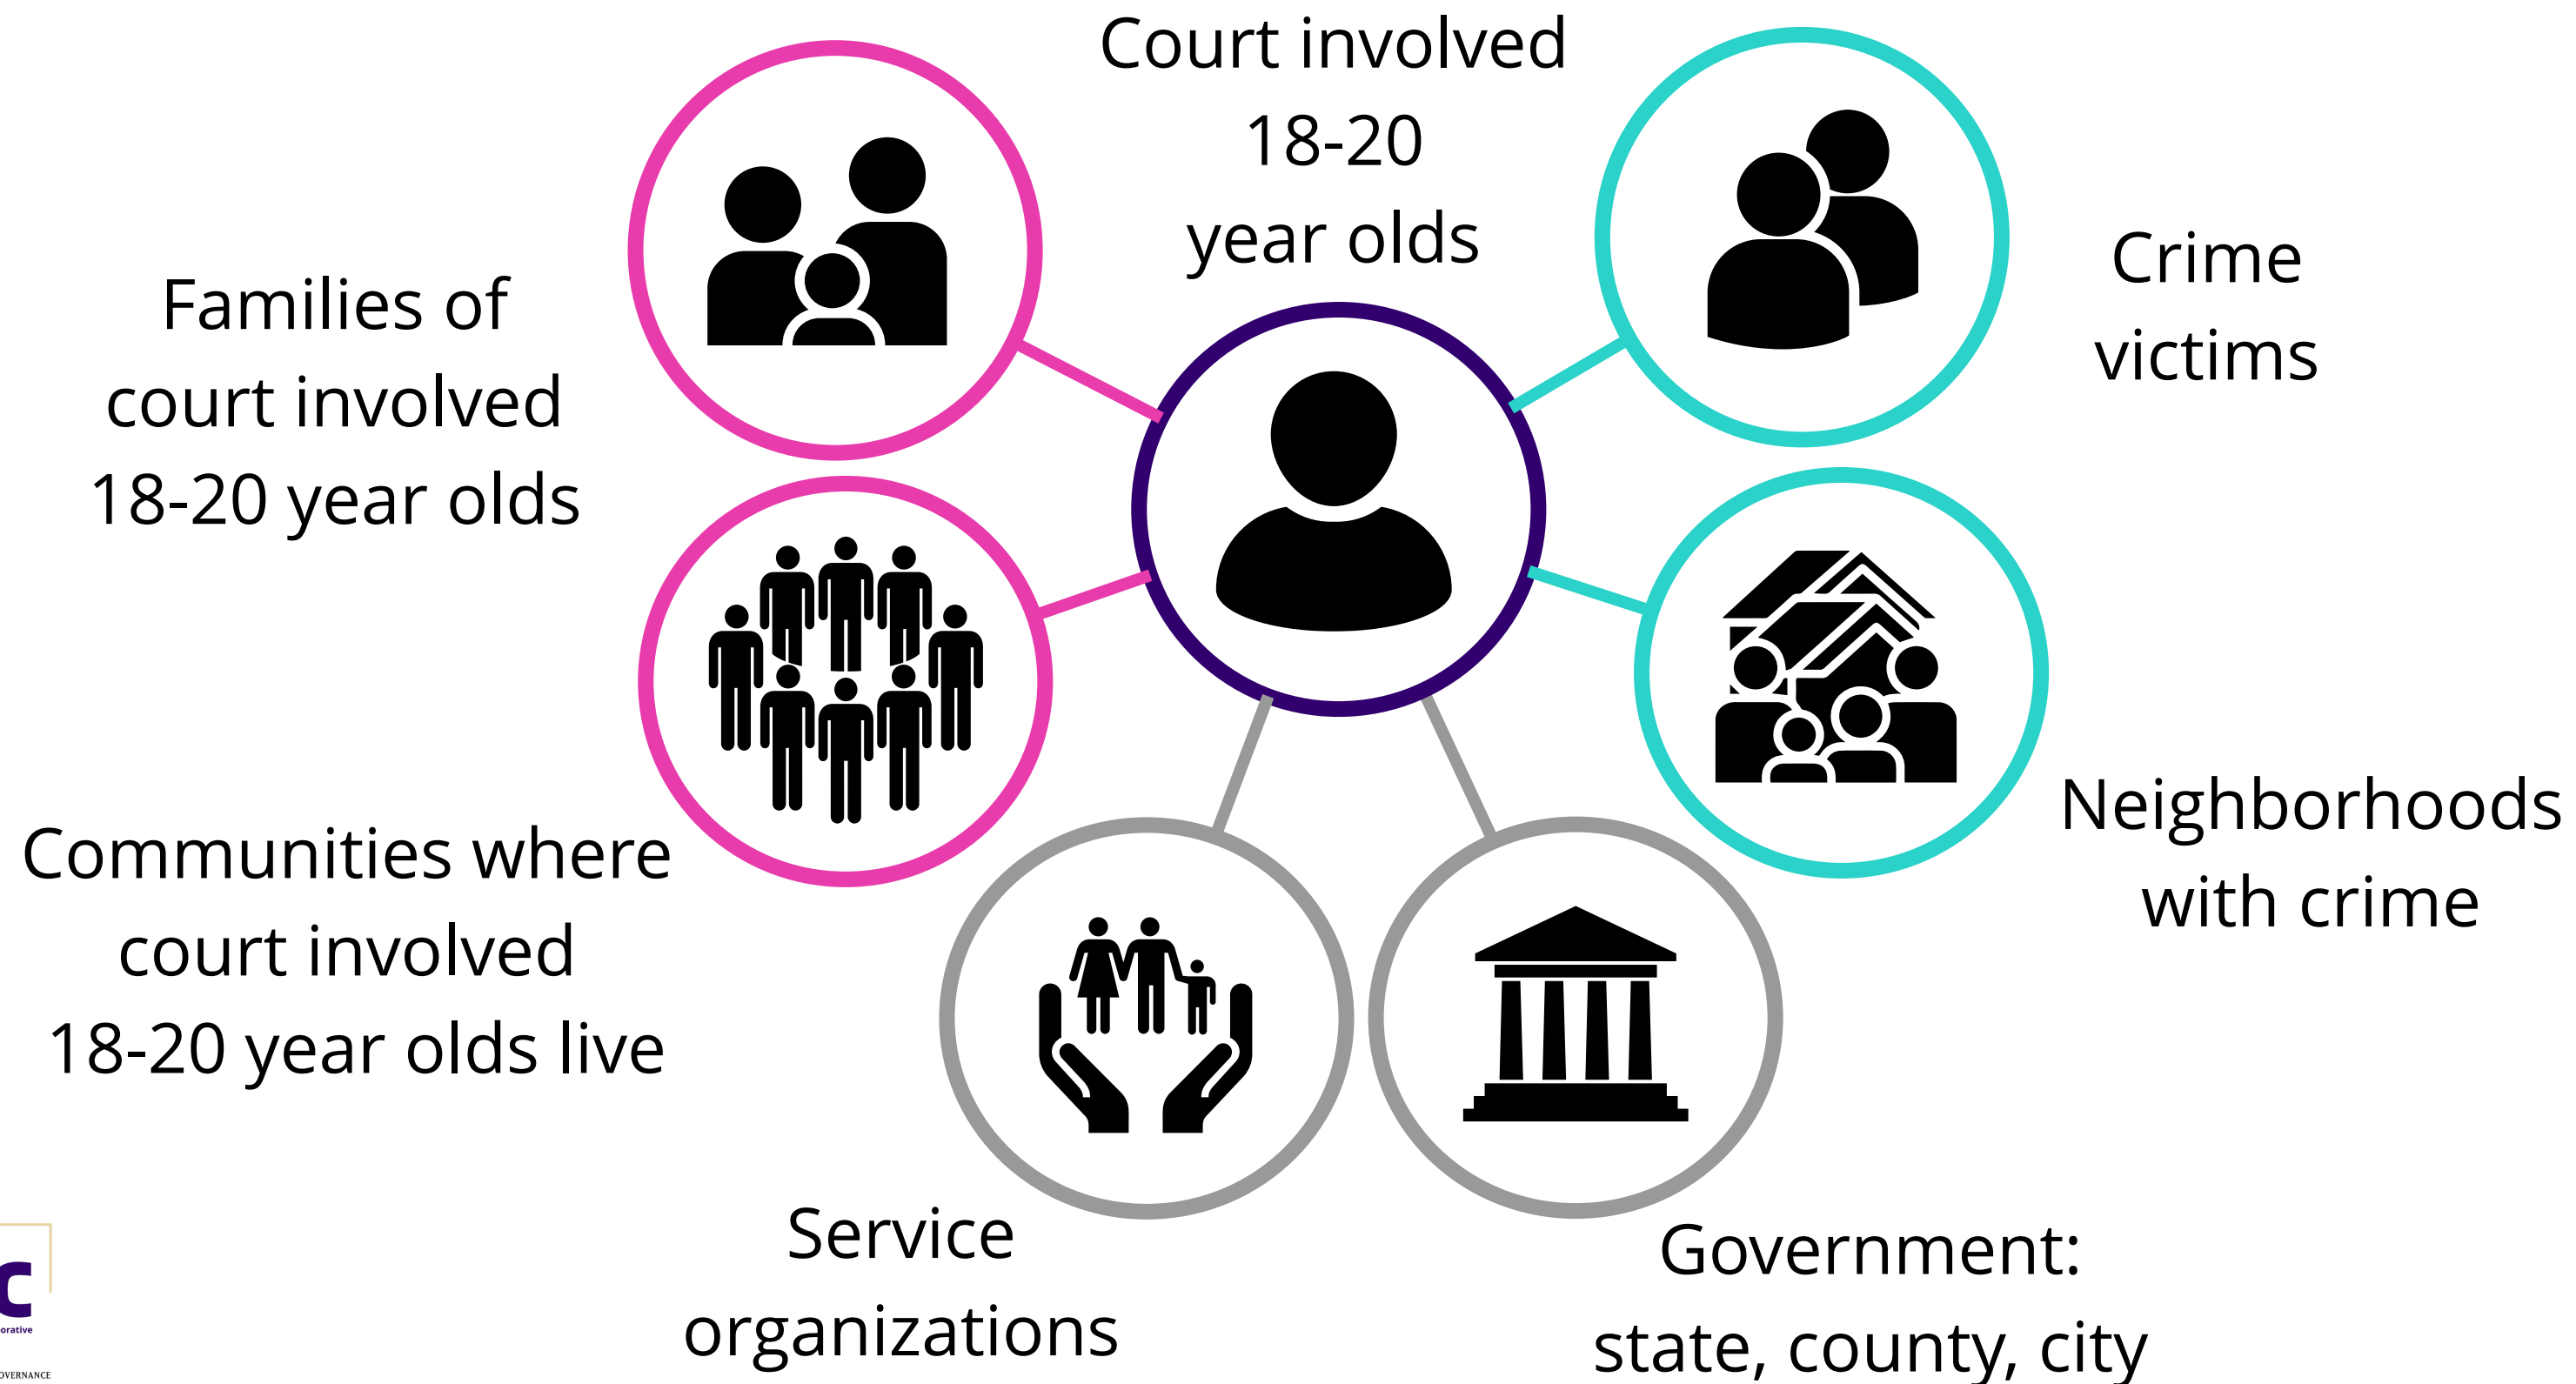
Court involved 18-20 year olds

Families of court involved 18-20 year olds

Crime victims

Communities where court involved 18-20 year olds live

Neighborhoods with crime

Service organizations

Government: state, county, city

C
orative
OVERNANCE